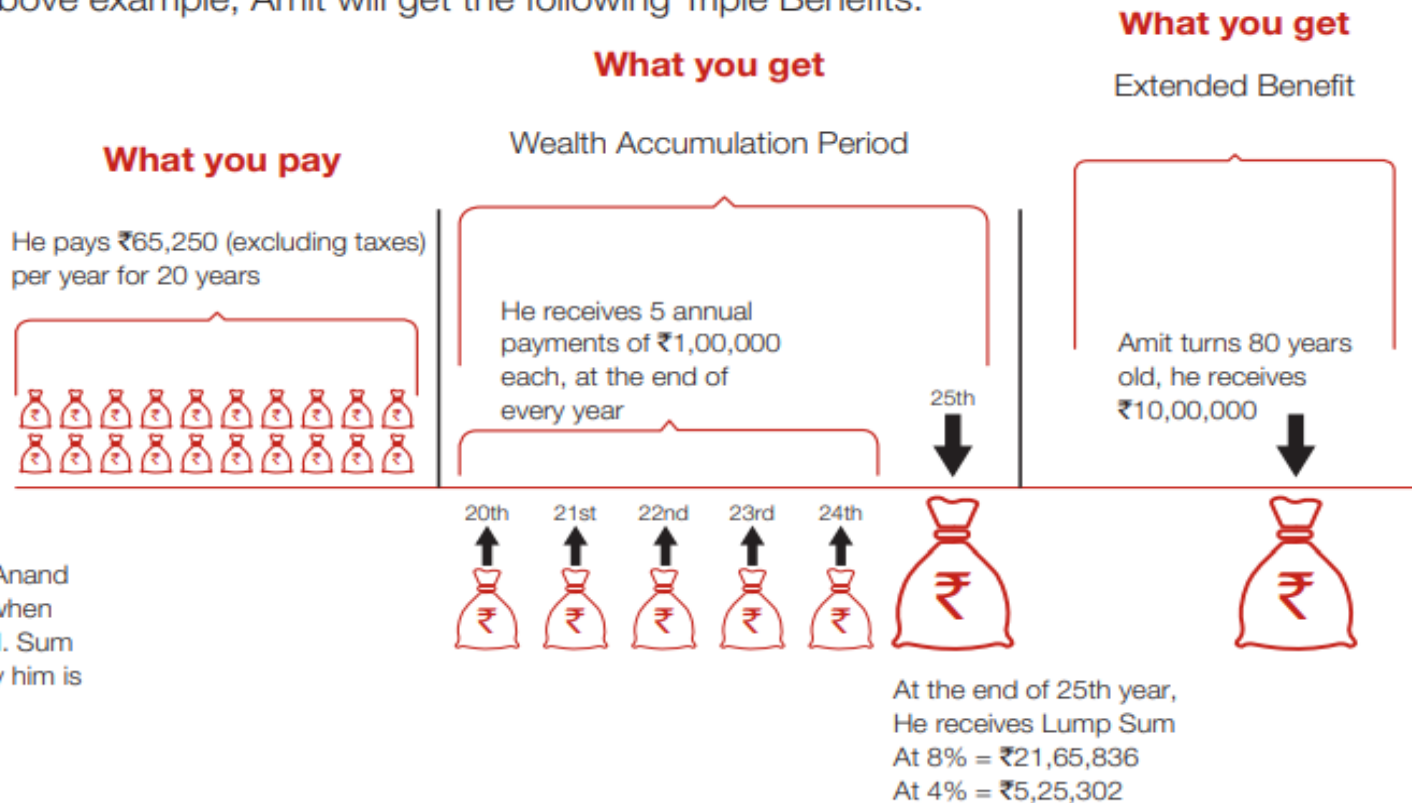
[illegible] above example, Amit will get the following Triple Benefits:

What you pay

He pays ₹65,250 (excluding taxes) per year for 20 years

What you get

Wealth Accumulation Period

He receives 5 annual payments of ₹1,00,000 each, at the end of every year

20th 21st 22nd 23rd 24th

25th

At the end of 25th year, He receives Lump Sum
At 8% = ₹21,65,836
At 4% = ₹5,25,302

What you get

Extended Benefit

Amit turns 80 years old, he receives ₹10,00,000

Anand
when
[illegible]. Sum
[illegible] him is